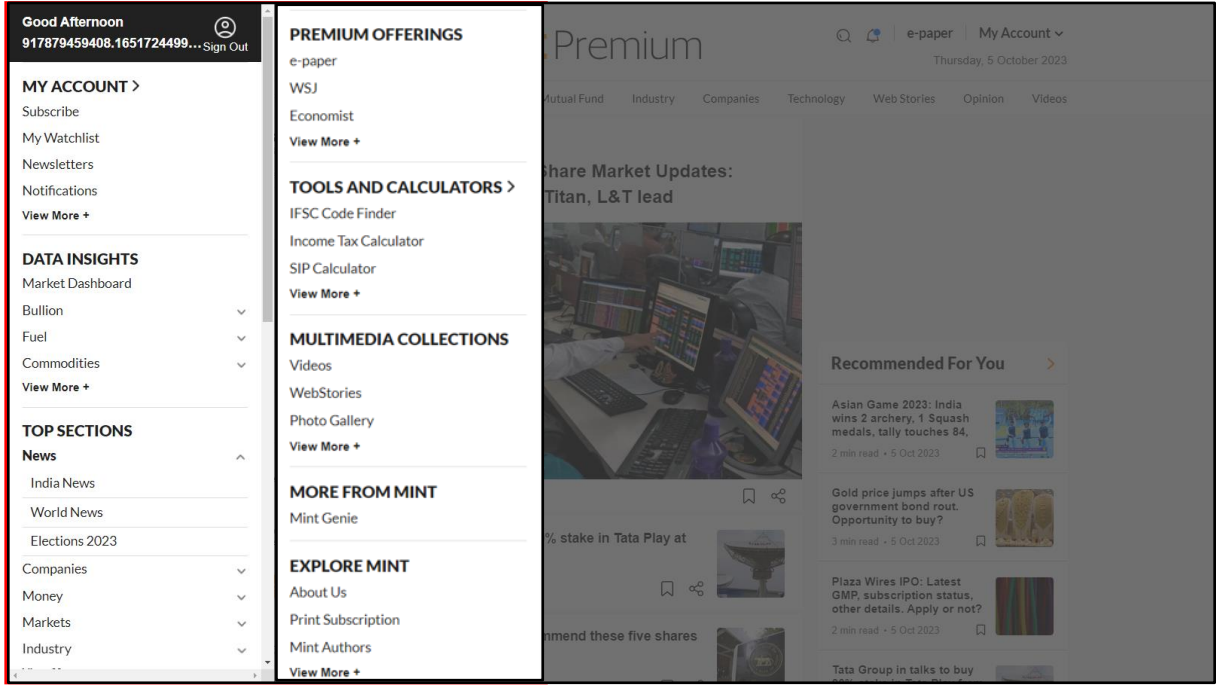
Good Afternoon
917879459408.1651724499... Sign Out

MY ACCOUNT >
Subscribe
My Watchlist
Newsletters
Notifications
View More +

DATA INSIGHTS
Market Dashboard
Bullion
Fuel
Commodities
View More +

TOP SECTIONS
News
India News
World News
Elections 2023
Companies
Money
Markets
Industry

PREMIUM OFFERINGS
e-paper
WSJ
Economist
View More +

TOOLS AND CALCULATORS >
IFSC Code Finder
Income Tax Calculator
SIP Calculator
View More +

MULTIMEDIA COLLECTIONS
Videos
WebStories
Photo Gallery
View More +

MORE FROM MINT
Mint Genie

EXPLORE MINT
About Us
Print Subscription
Mint Authors
View More +

Premium
e-paper | My Account
Thursday, 5 October 2023
Mutual Fund Industry Companies Technology Web Stories Opinion Videos

Share Market Updates: Titan, L&T lead

% stake in Tata Play at

mend these five shares

Recommended For You

Asian Game 2023: India wins 2 archery, 1 Squash medals, tally touches 84,
2 min read • 5 Oct 2023

Gold price jumps after US government bond rout. Opportunity to buy?
3 min read • 5 Oct 2023

Plaza Wires IPO: Latest GMP, subscription status, other details. Apply or not?
2 min read • 5 Oct 2023

Tata Group in talks to buy